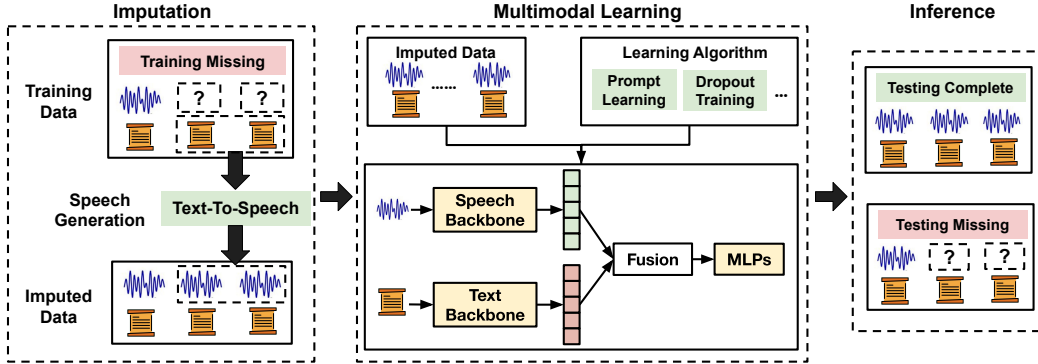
Imputation

Training Missing

Training Data

?

?

Speech Generation

Text-To-Speech

Imputed Data

Multimodal Learning

Imputed Data

......

Learning Algorithm

Prompt Learning

Dropout Training

...

Speech Backbone

Text Backbone

Fusion

MLPs

Inference

Testing Complete

Testing Missing

?

?